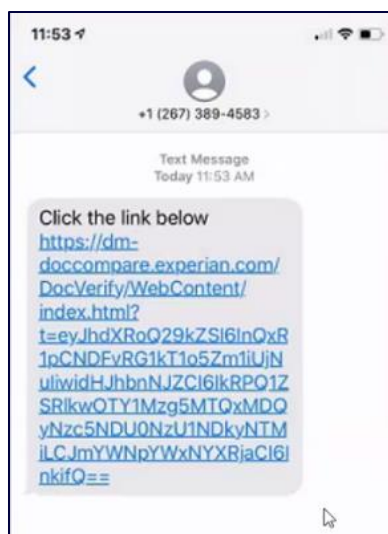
11:53

+1 (267) 389-4583

Text Message
Today 11:53 AM

Click the link below
https://dm-doccompare.experian.com/DocVerify/WebContent/index.html?t=eyJhdXRoQ29kZSI6InQxR1pCNDFvRG1kT1o5Zm1iUjNuliwidHJhbnNJZCI6IkRPQ1ZSRlkwOTY1Mzg5MTQxMDQyNzc5NDU0NzU1NDkyNTMiLCJmYWNpYWxNYXRjaCI6InkifQ==